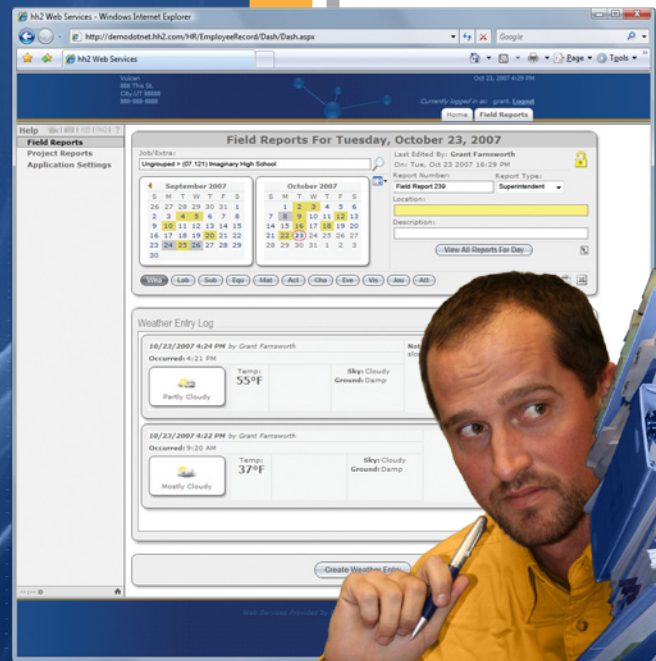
hh2 Web Services - Windows Internet Explorer

http://demodotnet.hh2.com/HR/EmployeeRecord/Dash/Dash.aspx

Google

hh2 Web Services

Page Tools

Vulcan
888 This St.
City, UT 88888
888-888-8888

Oct 23, 2007 4:29 PM

Currently logged in as: grant. Logout

Home Field Reports

Help

Field Reports
Project Reports
Application Settings

Field Reports For Tuesday, October 23, 2007

Job/Extra:
Ungrouped > (07.121) Imaginary High School

Last Edited By: Grant Farnsworth
On: Tue, Oct 23 2007 16:29 PM

Report Number:
Field Report 239

Report Type:
Superintendent

Location:

Description:

September 2007
| S | M | T | W | T | F | S |
|---|---|---|---|---|---|---|
| 26 | 27 | 28 | 29 | 30 | 31 | 1 |
| 2 | 3 | 4 | 5 | 6 | 7 | 8 |
| 9 | 10 | 11 | 12 | 13 | 14 | 15 |
| 16 | 17 | 18 | 19 | 20 | 21 | 22 |
| 23 | 24 | 25 | 26 | 27 | 28 | 29 |
| 30 | | | | | | |

October 2007
| S | M | T | W | T | F | S |
|---|---|---|---|---|---|---|
| 30 | 1 | 2 | 3 | 4 | 5 | 6 |
| 7 | 8 | 9 | 10 | 11 | 12 | 13 |
| 14 | 15 | 16 | 17 | 18 | 19 | 20 |
| 21 | 22 | 23 | 24 | 25 | 26 | 27 |
| 28 | 29 | 30 | 31 | 1 | 2 | 3 |

View All Reports For Day

Wea Lab Sub Equ Mat Act Obs Eve Vis Jou All

Weather Entry Log

10/23/2007 4:24 PM by Grant Farnsworth
Occurred: 4:21 PM
Partly Cloudy
Temp: 55°F
Sky: Cloudy
Ground: Damp

10/23/2007 4:22 PM by Grant Farnsworth
Occurred: 9:20 AM
Mostly Cloudy
Temp: 37°F
Sky: Cloudy
Ground: Damp

Create Weather Entry

Web Services Provided by